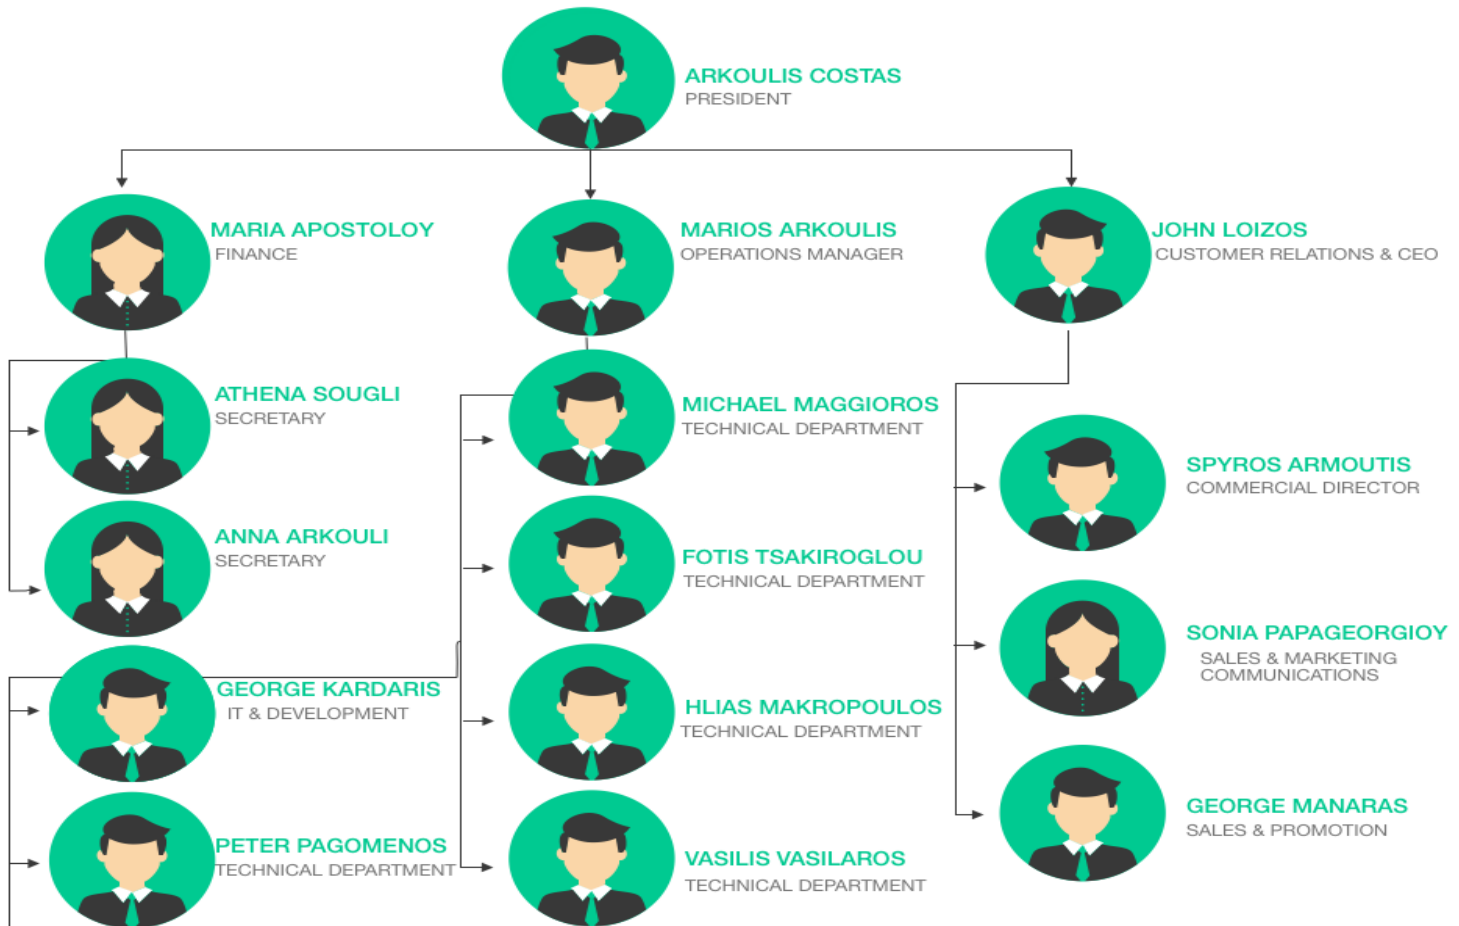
ARKOULIS COSTAS
PRESIDENT

MARIA APOSTOLOY
FINANCE

MARIOS ARKOULIS
OPERATIONS MANAGER

JOHN LOIZOS
CUSTOMER RELATIONS & CEO

ATHENA SOUGLI
SECRETARY

MICHAEL MAGGIOROS
TECHNICAL DEPARTMENT

SPYROS ARMOUTIS
COMMERCIAL DIRECTOR

ANNA ARKOULI
SECRETARY

FOTIS TSAKIROGLOU
TECHNICAL DEPARTMENT

SONIA PAPAGEORGIOY
SALES & MARKETING COMMUNICATIONS

GEORGE KARDARIS
IT & DEVELOPMENT

HLIAS MAKROPOULOS
TECHNICAL DEPARTMENT

GEORGE MANARAS
SALES & PROMOTION

PETER PAGOMENOS
TECHNICAL DEPARTMENT

VASILIS VASILAROS
TECHNICAL DEPARTMENT